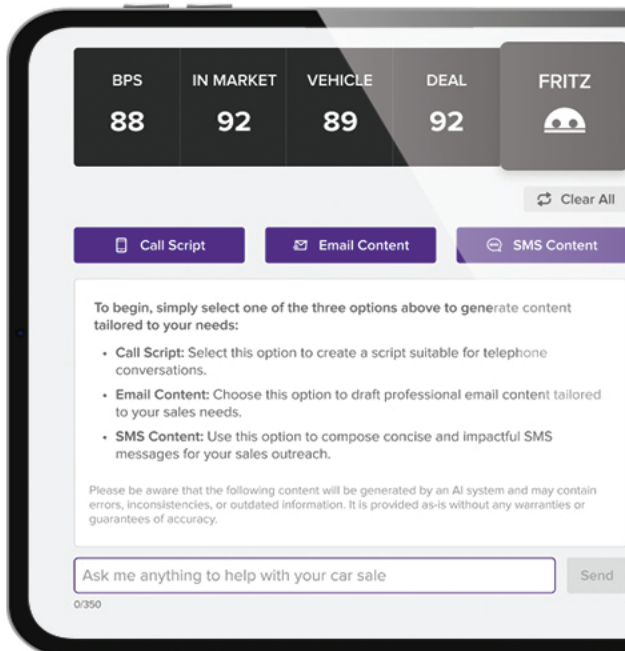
BPS
88

IN MARKET
92

VEHICLE
89

DEAL
92

FRITZ

Clear All

Call Script

Email Content

SMS Content

To begin, simply select one of the three options above to generate content tailored to your needs:

- Call Script: Select this option to create a script suitable for telephone conversations.
- Email Content: Choose this option to draft professional email content tailored to your sales needs.
- SMS Content: Use this option to compose concise and impactful SMS messages for your sales outreach.

Please be aware that the following content will be generated by an AI system and may contain errors, inconsistencies, or outdated information. It is provided as-is without any warranties or guarantees of accuracy.

Ask me anything to help with your car sale

Send

0/350